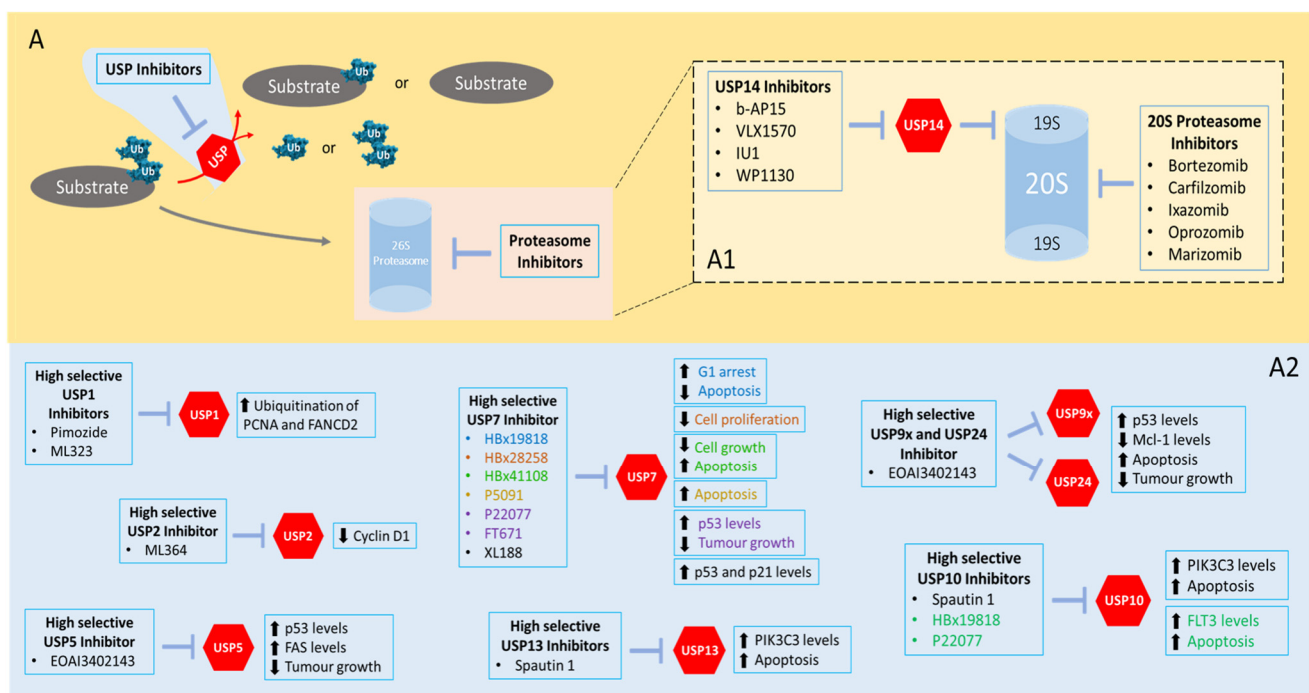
A

USP Inhibitors

Substrate Ub or Substrate

Ub Ub Substrate USP Ub or Ub Ub

26S Proteasome

Proteasome Inhibitors

USP14 Inhibitors
• b-AP15
• VLX1570
• IU1
• WP1130

USP14

19S
20S
19S

20S Proteasome Inhibitors
• Bortezomib
• Carfilzomib
• Ixazomib
• Oprozomib
• Marizomib

A1

A2

High selective USP1 Inhibitors
• Pimozide
• ML323

USP1

⬆ Ubiquitination of PCNA and FANCD2

High selective USP2 Inhibitor
• ML364

USP2

⬇ Cyclin D1

High selective USP5 Inhibitor
• EOAI3402143

USP5

⬆ p53 levels
⬆ FAS levels
⬇ Tumour growth

High selective USP7 Inhibitor
• HBx19818
• HBx28258
• HBx41108
• P5091
• P22077
• FT671
• XL188

USP7

⬆ G1 arrest
⬇ Apoptosis

⬇ Cell proliferation

⬇ Cell growth
⬆ Apoptosis

⬆ Apoptosis

⬆ p53 levels
⬇ Tumour growth

⬆ p53 and p21 levels

High selective USP13 Inhibitors
• Spautin 1

USP13

⬆ PIK3C3 levels
⬆ Apoptosis

High selective USP9x and USP24 Inhibitor
• EOAI3402143

USP9x

USP24

⬆ p53 levels
⬇ Mcl-1 levels
⬆ Apoptosis
⬇ Tumour growth

High selective USP10 Inhibitors
• Spautin 1
• HBx19818
• P22077

USP10

⬆ PIK3C3 levels
⬆ Apoptosis

⬆ FLT3 levels
⬆ Apoptosis